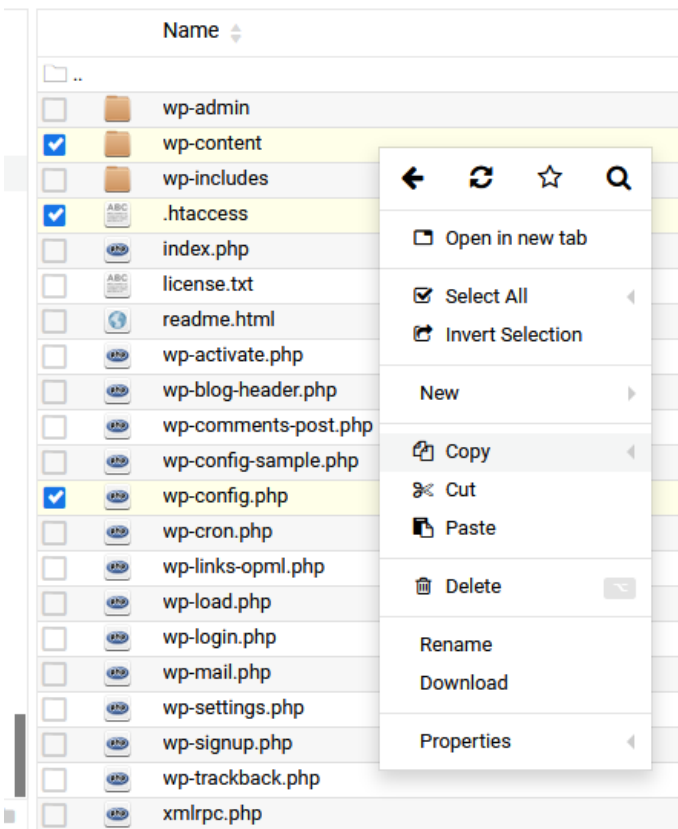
Name

..
wp-admin
wp-content
wp-includes
.htaccess
index.php
license.txt
readme.html
wp-activate.php
wp-blog-header.php
wp-comments-post.php
wp-config-sample.php
wp-config.php
wp-cron.php
wp-links-opml.php
wp-load.php
wp-login.php
wp-mail.php
wp-settings.php
wp-signup.php
wp-trackback.php
xmlrpc.php

Open in new tab
Select All
Invert Selection
New
Copy
Cut
Paste
Delete
Rename
Download
Properties